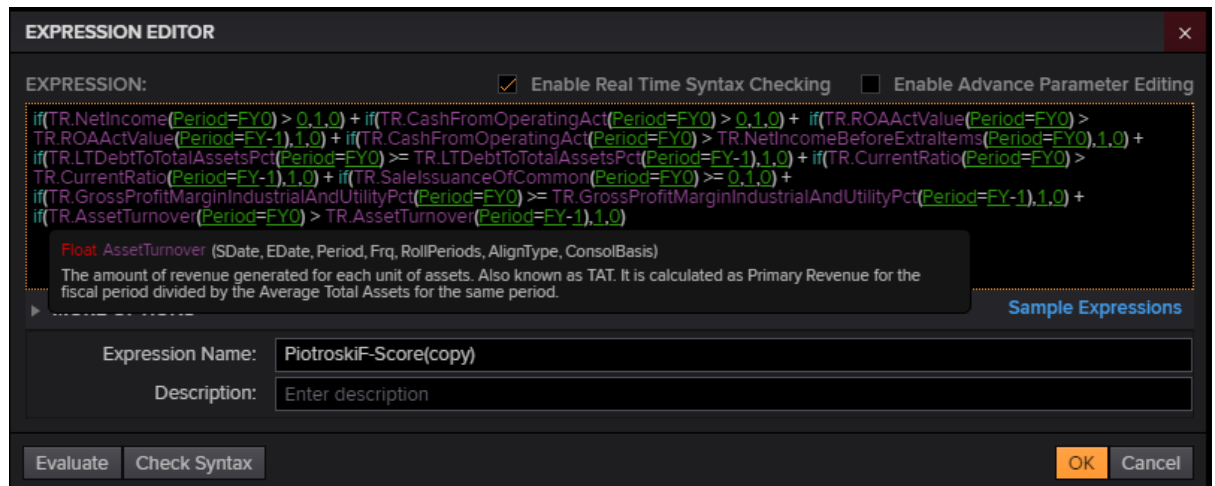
EXPRESSION EDITOR

×

EXPRESSION:

Enable Real Time Syntax Checking

Enable Advance Parameter Editing

if(TR.NetIncome(Period=FY0) > 0,1,0) + if(TR.CashFromOperatingAct(Period=FY0) > 0,1,0) + if(TR.ROAActValue(Period=FY0) > TR.ROAActValue(Period=FY-1),1,0) + if(TR.CashFromOperatingAct(Period=FY0) > TR.NetIncomeBeforeExtraItems(Period=FY0),1,0) + if(TR.LTDebtToTotalAssetsPct(Period=FY0) >= TR.LTDebtToTotalAssetsPct(Period=FY-1),1,0) + if(TR.CurrentRatio(Period=FY0) > TR.CurrentRatio(Period=FY-1),1,0) + if(TR.SaleIssuanceOfCommon(Period=FY0) >= 0,1,0) + if(TR.GrossProfitMarginIndustrialAndUtilityPct(Period=FY0) >= TR.GrossProfitMarginIndustrialAndUtilityPct(Period=FY-1),1,0) + if(TR.AssetTurnover(Period=FY0) > TR.AssetTurnover(Period=FY-1),1,0)

Float AssetTurnover (SDate, EDate, Period, Frq, RollPeriods, AlignType, ConsolBasis)

The amount of revenue generated for each unit of assets. Also known as TAT. It is calculated as Primary Revenue for the fiscal period divided by the Average Total Assets for the same period.

Sample Expressions

Expression Name: PiotroskiF-Score(copy)

Description: Enter description

Evaluate

Check Syntax

OK

Cancel